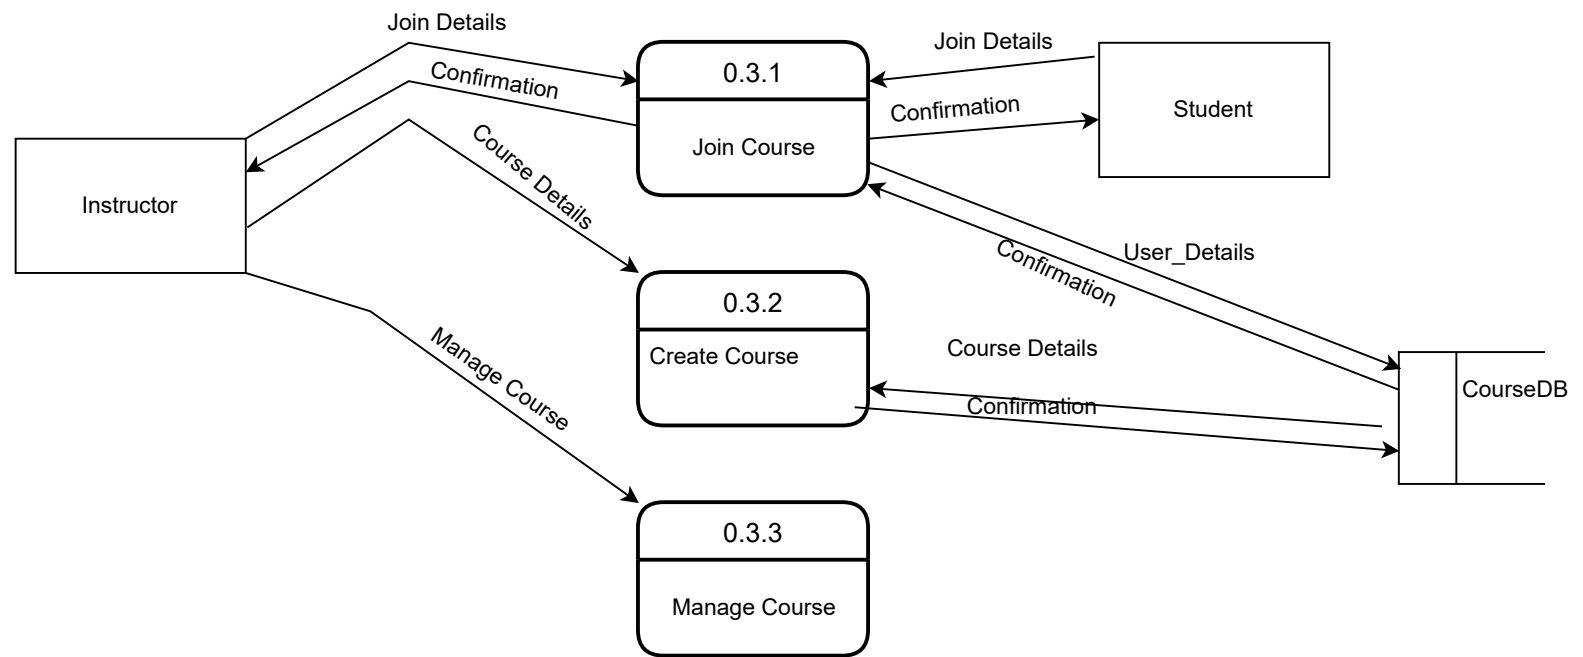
Join Details

Confirmation

0.3.1

Join Course

Join Details

Confirmation

Student

Instructor

Course Details

Confirmation

User_Details

0.3.2

Create Course

Course Details

Confirmation

CourseDB

Manage Course

0.3.3

Manage Course